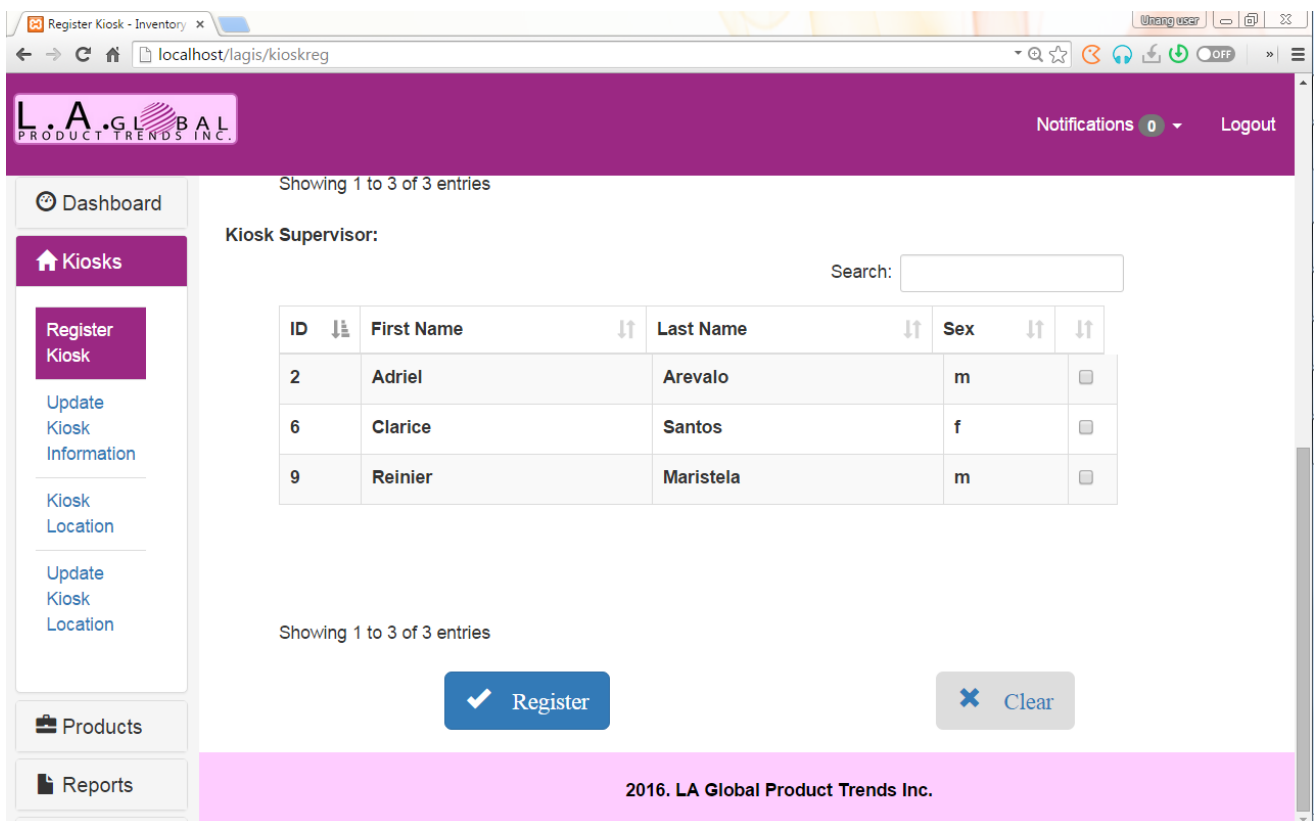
Register Kiosk - Inventory ×

Unang user

localhost/lagis/kioskreg

OFF

L.A.GLOBAL PRODUCT TRENDS INC.

Notifications 0

Logout

Dashboard

Kiosks

Register Kiosk

Update Kiosk Information

Kiosk Location

Update Kiosk Location

Products

Reports

Showing 1 to 3 of 3 entries

Kiosk Supervisor:

Search:

| ID | First Name | Last Name | Sex | |
|---|---|---|---|---|
| 2 | Adriel | Arevalo | m | |
| 6 | Clarice | Santos | f | |
| 9 | Reinier | Maristela | m | |

Showing 1 to 3 of 3 entries

Register

Clear

2016. LA Global Product Trends Inc.